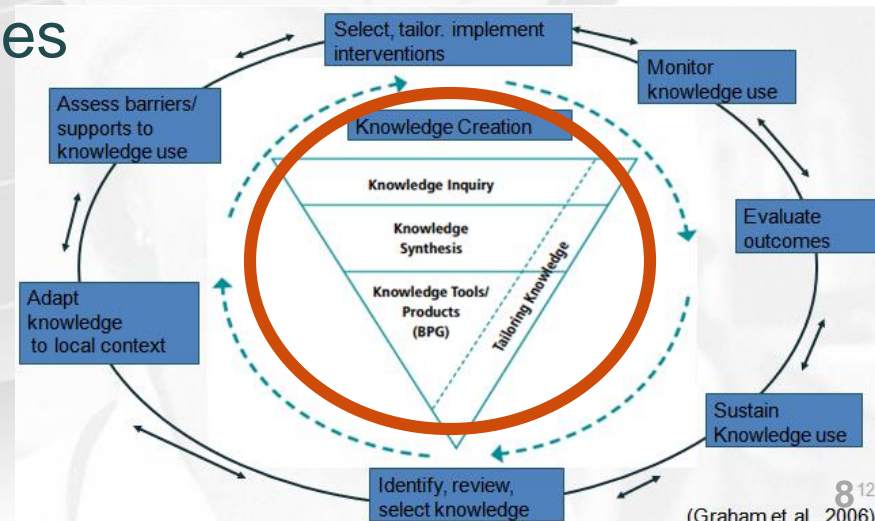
es

Select, tailor. implement interventions

Monitor knowledge use

Assess barriers/ supports to knowledge use

Knowledge Creation

Knowledge Inquiry

Knowledge Synthesis

Knowledge Tools/ Products (BPG)

Tailoring Knowledge

Evaluate outcomes

Adapt knowledge to local context

Sustain Knowledge use

Identify, review, select knowledge

8 12

(Graham et al., 2006)